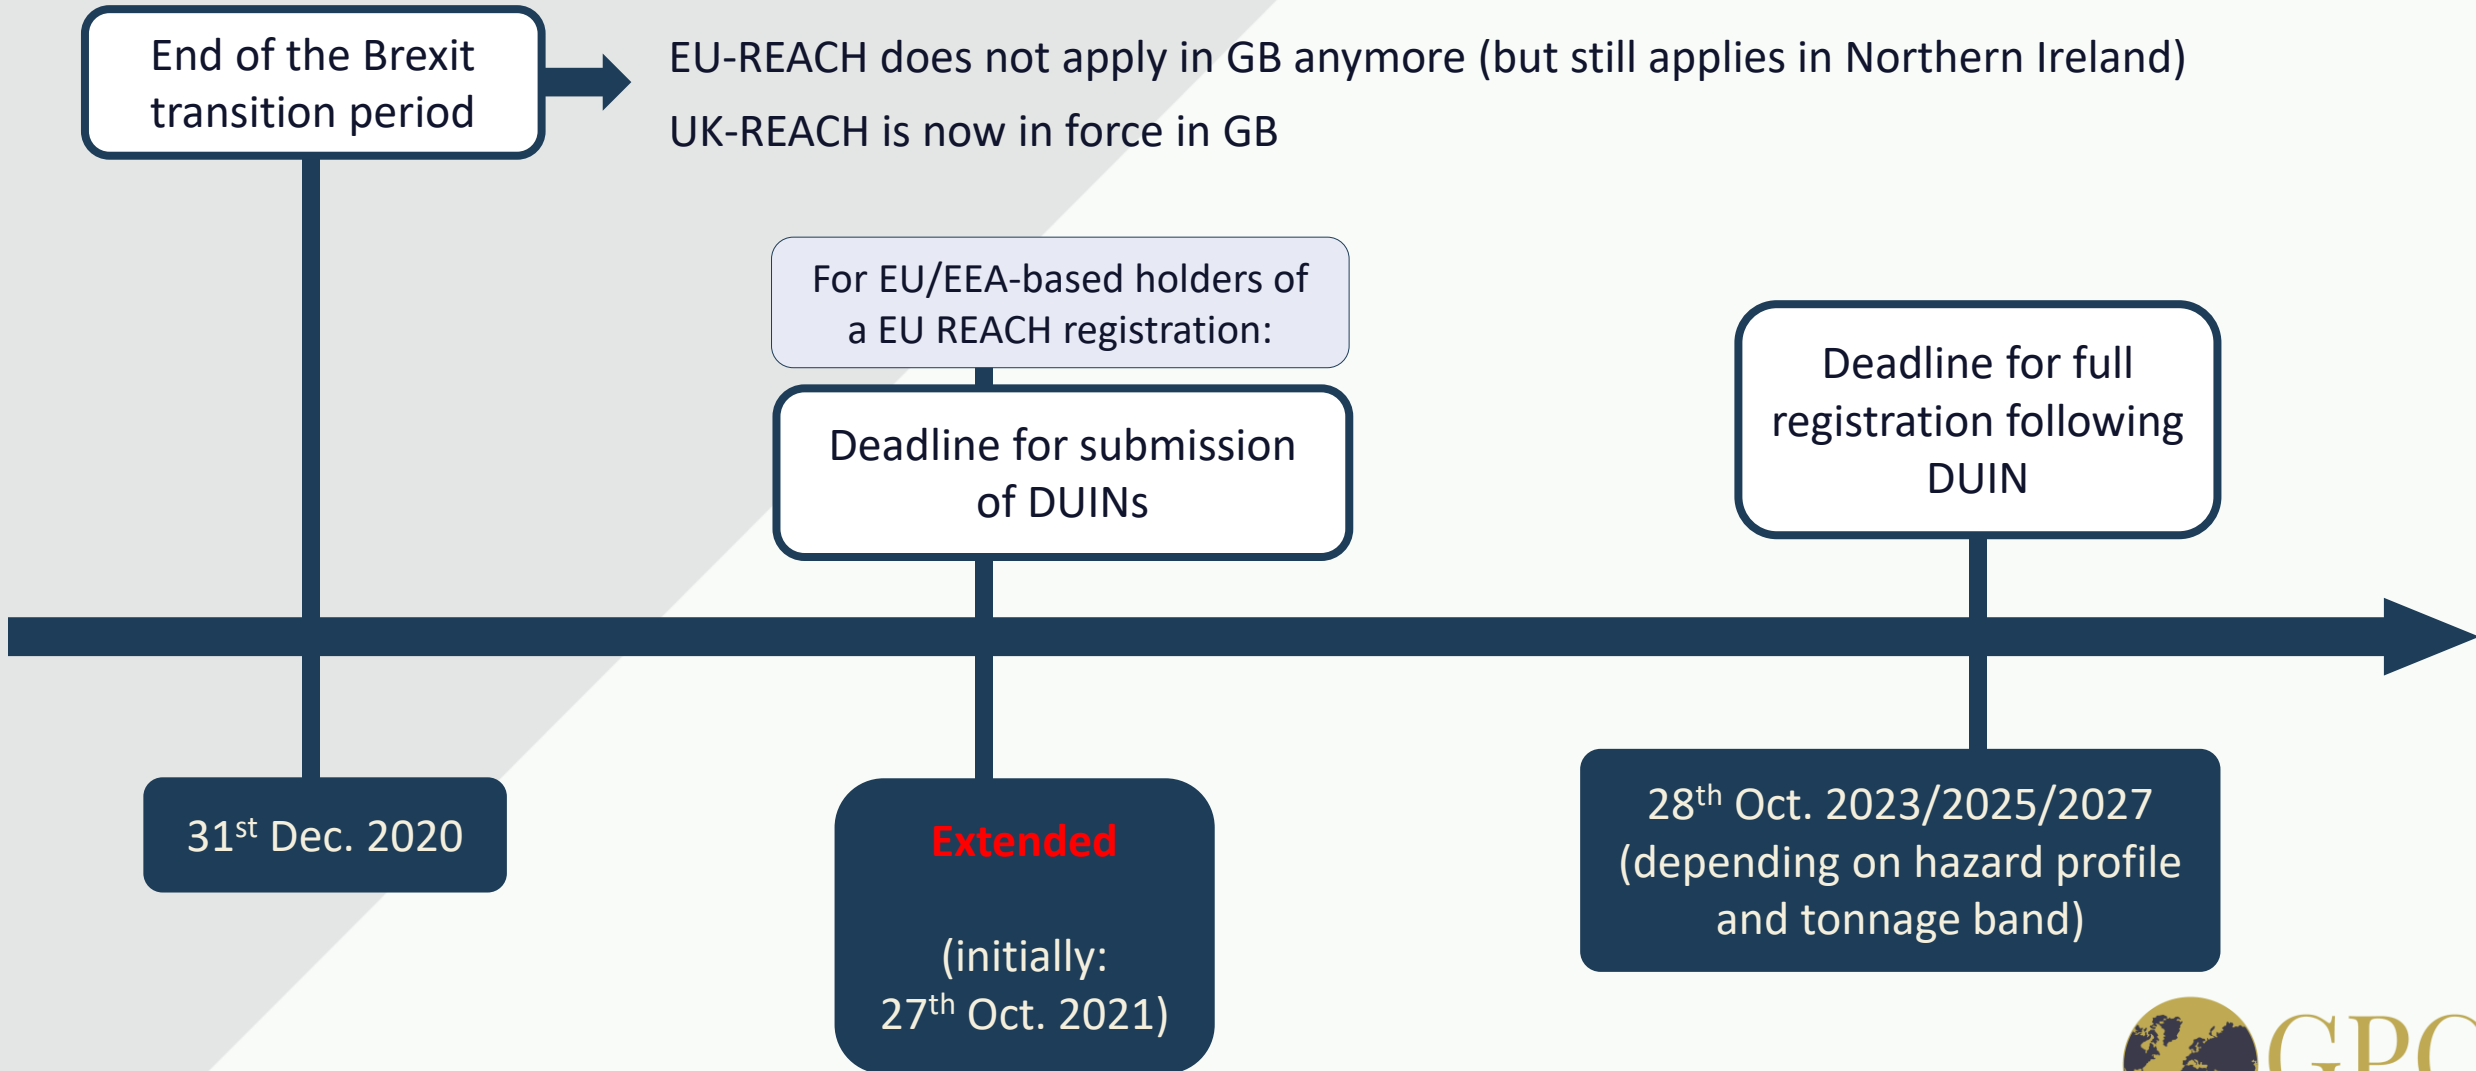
End of the Brexit transition period

EU-REACH does not apply in GB anymore (but still applies in Northern Ireland)

UK-REACH is now in force in GB

For EU/EEA-based holders of a EU REACH registration:

Deadline for submission of DUINs

Deadline for full registration following DUIN

31$^{st}$ Dec. 2020

Extended

(initially: 27$^{th}$ Oct. 2021)

28$^{th}$ Oct. 2023/2025/2027 (depending on hazard profile and tonnage band)

GPC